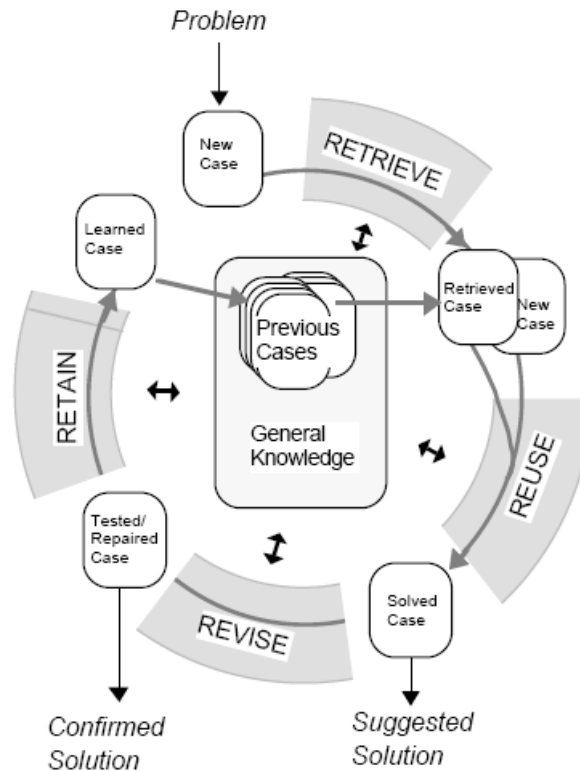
Problem

New Case

RETRIEVE

Learned Case

Previous Cases

Retrieved Case

New Case

RETAIN

General Knowledge

REUSE

Tested/ Repaired Case

REVISE

Solved Case

Confirmed Solution

Suggested Solution